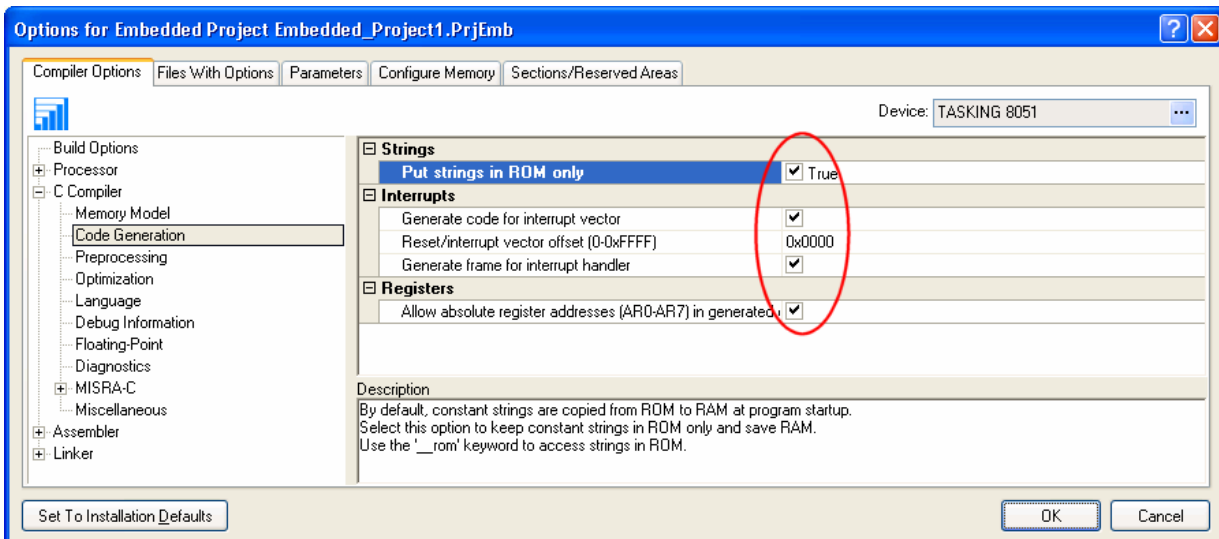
Options for Embedded Project Embedded_Project1.PrjEmb

?

Compiler Options | Files With Options | Parameters | Configure Memory | Sections/Reserved Areas

Device: TASKING 8051

Build Options
Processor
C Compiler
Memory Model
Code Generation
Preprocessing
Optimization
Language
Debug Information
Floating-Point
Diagnostics
MISRA-C
Miscellaneous
Assembler
Linker

Strings
Put strings in ROM only | True
Interrupts
Generate code for interrupt vector
Reset/interrupt vector offset (0-0xFFFF) | 0x0000
Generate frame for interrupt handler
Registers
Allow absolute register addresses (AR0-AR7) in generated

Description
By default, constant strings are copied from ROM to RAM at program startup.
Select this option to keep constant strings in ROM only and save RAM.
Use the '__rom' keyword to access strings in ROM.

Set To Installation Defaults

OK

Cancel